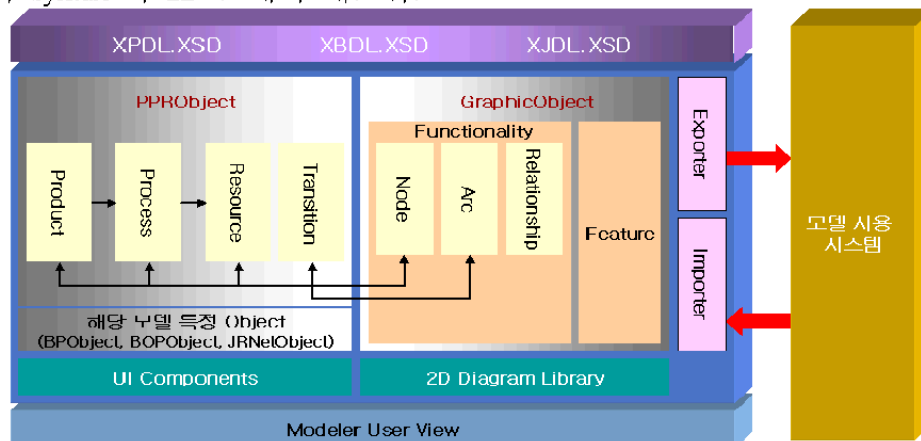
XPDL.XSD XBDL.XSD XJDL.XSD

PPRObject

Product

Process

Resource

Transition

해당 모델 특정 Object
(BPObject, BOPObject, JRNetObject)

GraphicObject

Functionality

Node

Arc

Relationship

Feature

Exporter

Importer

UI Components

2D Diagram Library

Modeler User View

모델 사용
시스템